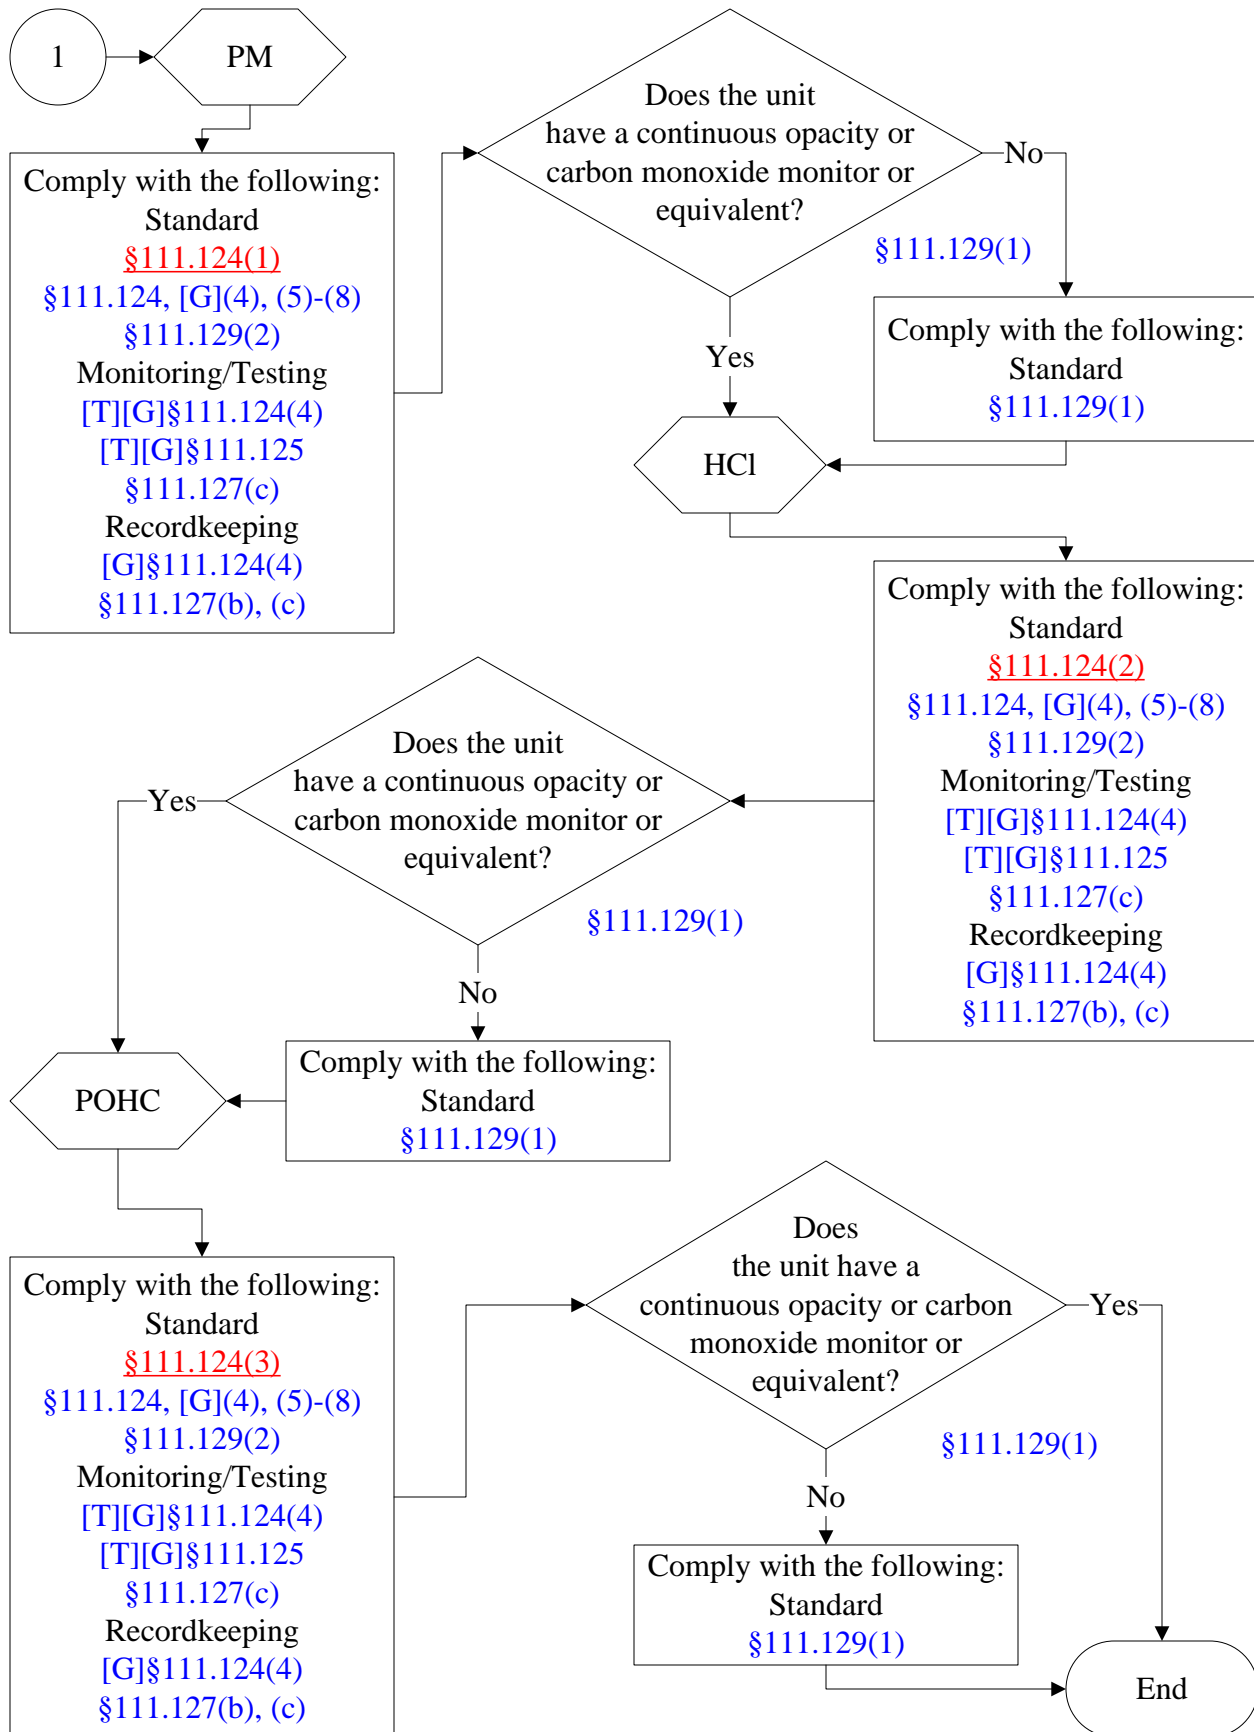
1

PM

Comply with the following:
Standard
§111.124(1)
§111.124, [G](4), (5)-(8)
§111.129(2)
Monitoring/Testing
[T][G]§111.124(4)
[T][G]§111.125
§111.127(c)
Recordkeeping
[G]§111.124(4)
§111.127(b), (c)

Does the unit have a continuous opacity or carbon monoxide monitor or equivalent?

§111.129(1)

No

Comply with the following:
Standard
§111.129(1)

Yes

HCl

Comply with the following:
Standard
§111.124(2)
§111.124, [G](4), (5)-(8)
§111.129(2)
Monitoring/Testing
[T][G]§111.124(4)
[T][G]§111.125
§111.127(c)
Recordkeeping
[G]§111.124(4)
§111.127(b), (c)

Does the unit have a continuous opacity or carbon monoxide monitor or equivalent?

§111.129(1)

Yes

No

Comply with the following:
Standard
§111.129(1)

POHC

Comply with the following:
Standard
§111.124(3)
§111.124, [G](4), (5)-(8)
§111.129(2)
Monitoring/Testing
[T][G]§111.124(4)
[T][G]§111.125
§111.127(c)
Recordkeeping
[G]§111.124(4)
§111.127(b), (c)

Does the unit have a continuous opacity or carbon monoxide monitor or equivalent?

§111.129(1)

Yes

No

Comply with the following:
Standard
§111.129(1)

End